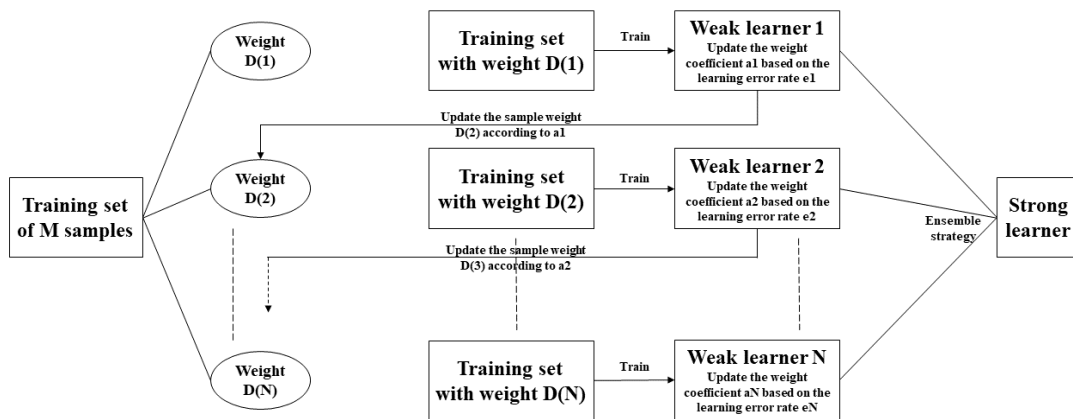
Training set of M samples

Weight D(1)

Training set with weight D(1)

Train

Weak learner 1
Update the weight coefficient a1 based on the learning error rate e1

Update the sample weight D(2) according to a1

Weight D(2)

Training set with weight D(2)

Train

Weak learner 2
Update the weight coefficient a2 based on the learning error rate e2

Update the sample weight D(3) according to a2

Weight D(N)

Training set with weight D(N)

Train

Weak learner N
Update the weight coefficient aN based on the learning error rate eN

Ensemble strategy

Strong learner